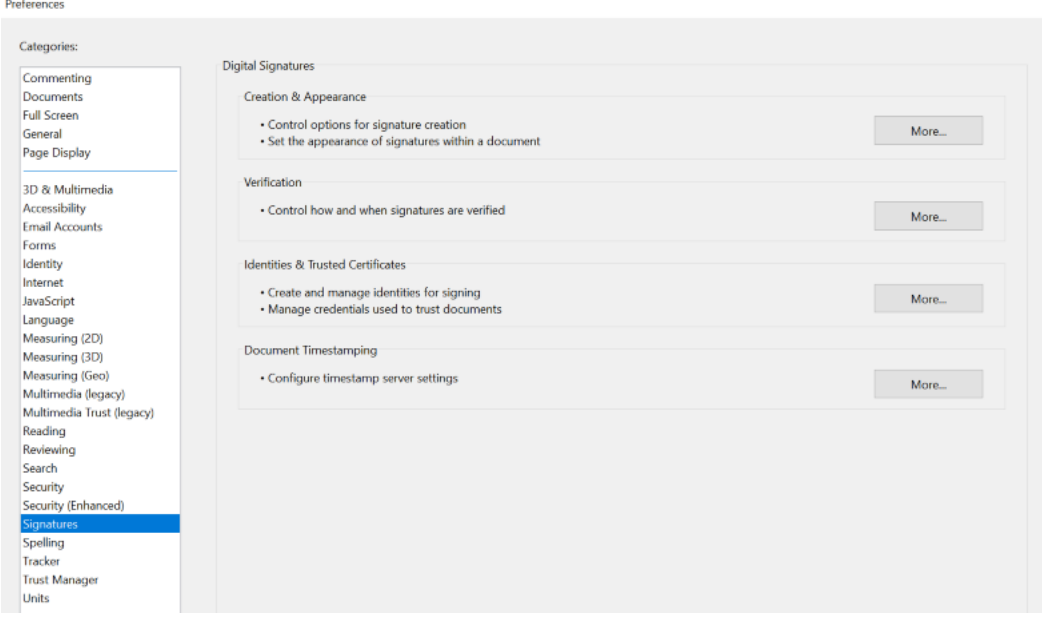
Preferences

Categories:

Commenting
Documents
Full Screen
General
Page Display

3D & Multimedia
Accessibility
Email Accounts
Forms
Identity
Internet
JavaScript
Language
Measuring (2D)
Measuring (3D)
Measuring (Geo)
Multimedia (legacy)
Multimedia Trust (legacy)
Reading
Reviewing
Search
Security
Security (Enhanced)
Signatures
Spelling
Tracker
Trust Manager
Units

Digital Signatures

Creation & Appearance

• Control options for signature creation
• Set the appearance of signatures within a document

More...

Verification

• Control how and when signatures are verified

More...

Identities & Trusted Certificates

• Create and manage identities for signing
• Manage credentials used to trust documents

More...

Document Timestamping

• Configure timestamp server settings

More...